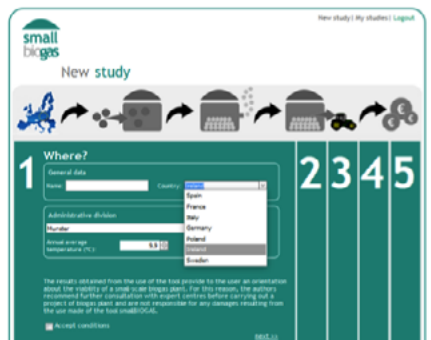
New study | My studies | Logout

small biogas

New study

1

Where?

General data

Name

Country

Spain
France
Italy
Germany
Poland
Ireland
Sweden

Administrative division

Munster

Annual average temperature (°C)

9.5

2

3

4

5

The results obtained from the use of the tool provide to the user an orientation about the viability of a small-scale biogas plant. For this reason, the authors recommend further consultation with expert centres before carrying out a project of biogas plant and are not responsible for any damages resulting from the use made of the tool smallBIOGAS.

Accept conditions

next >>